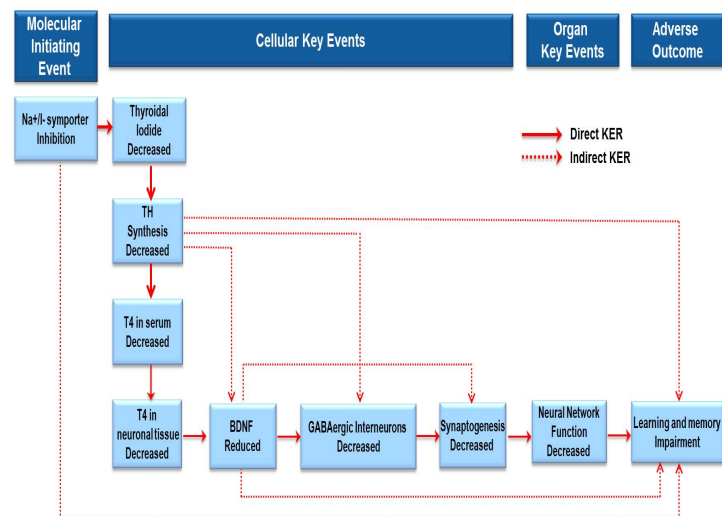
Molecular Initiating Event

Cellular Key Events

Organ Key Events

Adverse Outcome

Na+/I- symporter Inhibition

Thyroidal Iodide Decreased

Direct KER

Indirect KER

TH Synthesis Decreased

T4 in serum Decreased

T4 in neuronal tissue Decreased

BDNF Reduced

GABAergic Interneurons Decreased

Synaptogenesis Decreased

Neural Network Function Decreased

Learning and memory Impairment